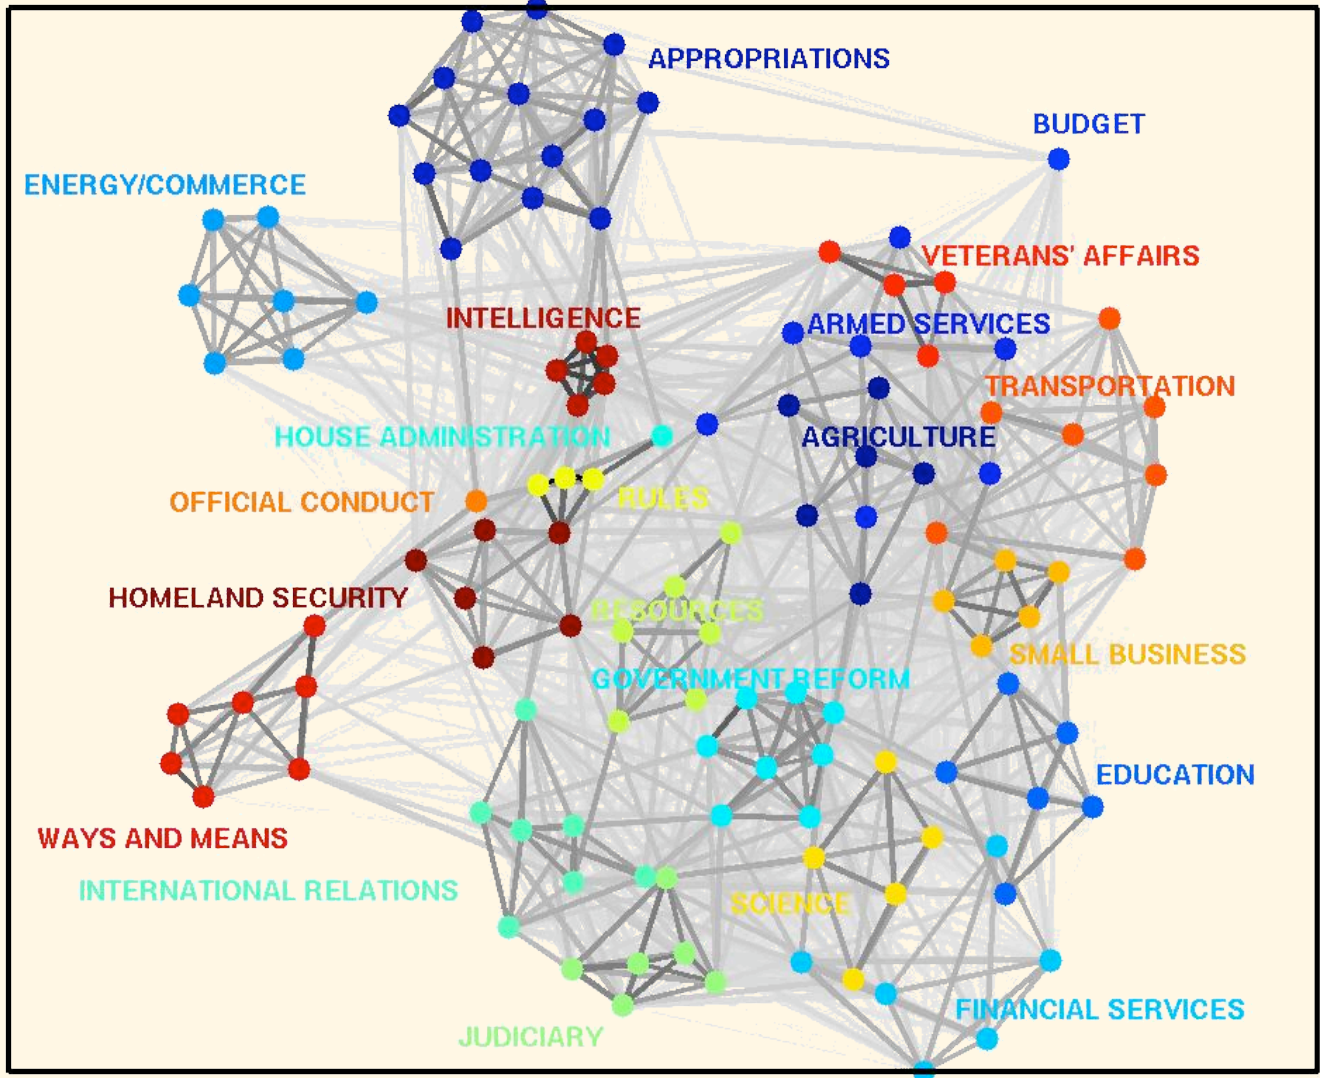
APPROPRIATIONS
BUDGET
ENERGY/COMMERCE
VETERANS' AFFAIRS
INTELLIGENCE
ARMED SERVICES
TRANSPORTATION
HOUSE ADMINISTRATION
AGRICULTURE
OFFICIAL CONDUCT
RULES
HOMELAND SECURITY
RESOURCES
SMALL BUSINESS
GOVERNMENT REFORM
EDUCATION
WAYS AND MEANS
INTERNATIONAL RELATIONS
SCIENCE
FINANCIAL SERVICES
JUDICIARY